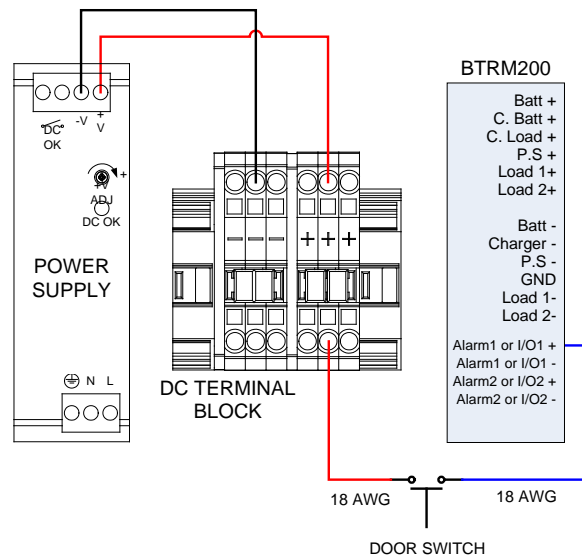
BTRM200

Batt +
C. Batt +
C. Load +
P.S +
Load 1+
Load 2+

Batt -
Charger -
P.S -
GND
Load 1-
Load 2-

Alarm1 or I/O1 +
Alarm1 or I/O1 -
Alarm2 or I/O2 +
Alarm2 or I/O2 -

-V
+
V
DC
OK
+V
ADJ
DC OK
POWER SUPPLY
N L

− − −
+ + +

DC TERMINAL BLOCK

18 AWG
18 AWG
DOOR SWITCH